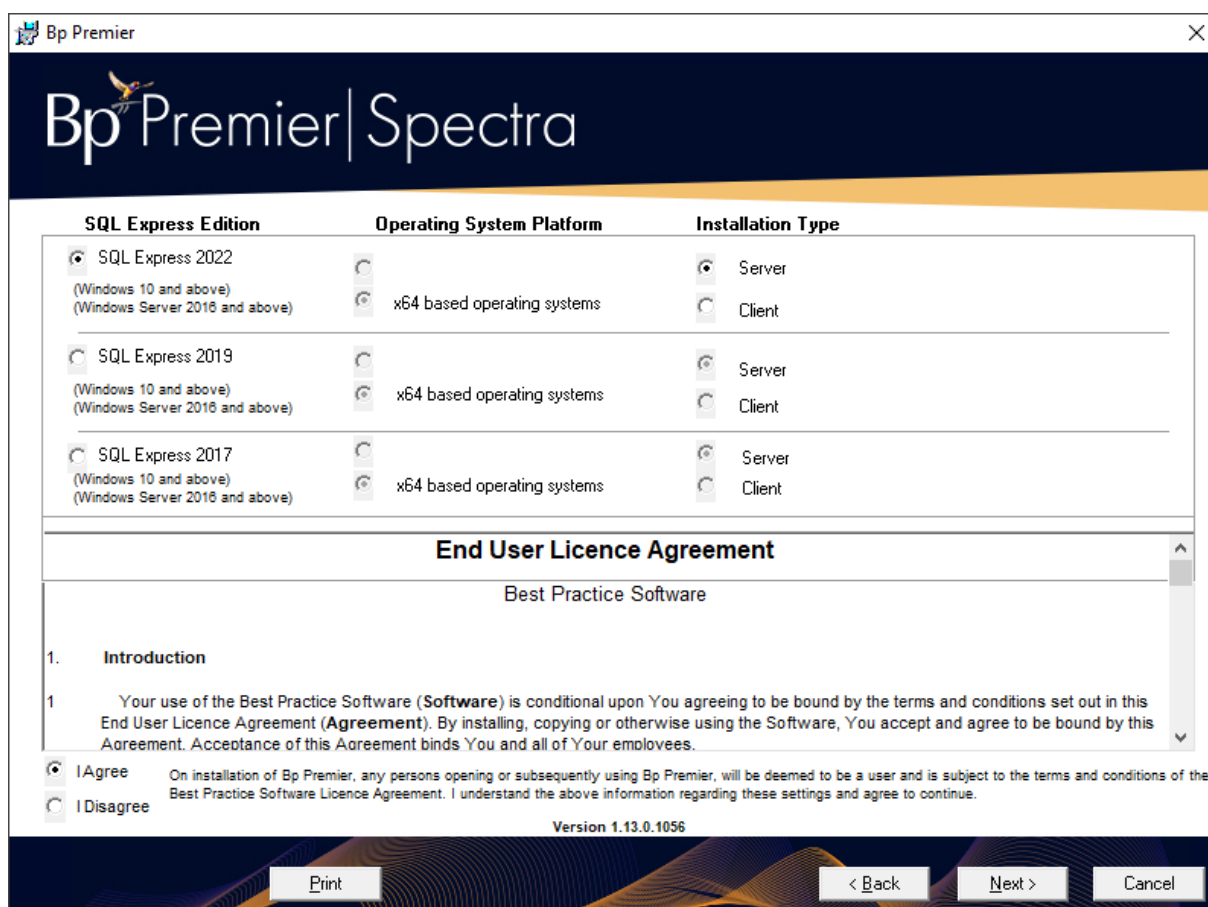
Bp Premier

Bp Premier | Spectra

SQL Express Edition

Operating System Platform

Installation Type

SQL Express 2022
(Windows 10 and above)
(Windows Server 2016 and above)

x64 based operating systems

Server

Client

SQL Express 2019
(Windows 10 and above)
(Windows Server 2016 and above)

x64 based operating systems

Server

Client

SQL Express 2017
(Windows 10 and above)
(Windows Server 2016 and above)

x64 based operating systems

Server

Client

End User Licence Agreement

Best Practice Software

1. Introduction

1 Your use of the Best Practice Software (**Software**) is conditional upon You agreeing to be bound by the terms and conditions set out in this End User Licence Agreement (**Agreement**). By installing, copying or otherwise using the Software, You accept and agree to be bound by this Agreement. Acceptance of this Agreement binds You and all of Your employees.

I Agree

I Disagree

On installation of Bp Premier, any persons opening or subsequently using Bp Premier, will be deemed to be a user and is subject to the terms and conditions of the Best Practice Software Licence Agreement. I understand the above information regarding these settings and agree to continue.

Version 1.13.0.1056

Print

< Back

Next >

Cancel